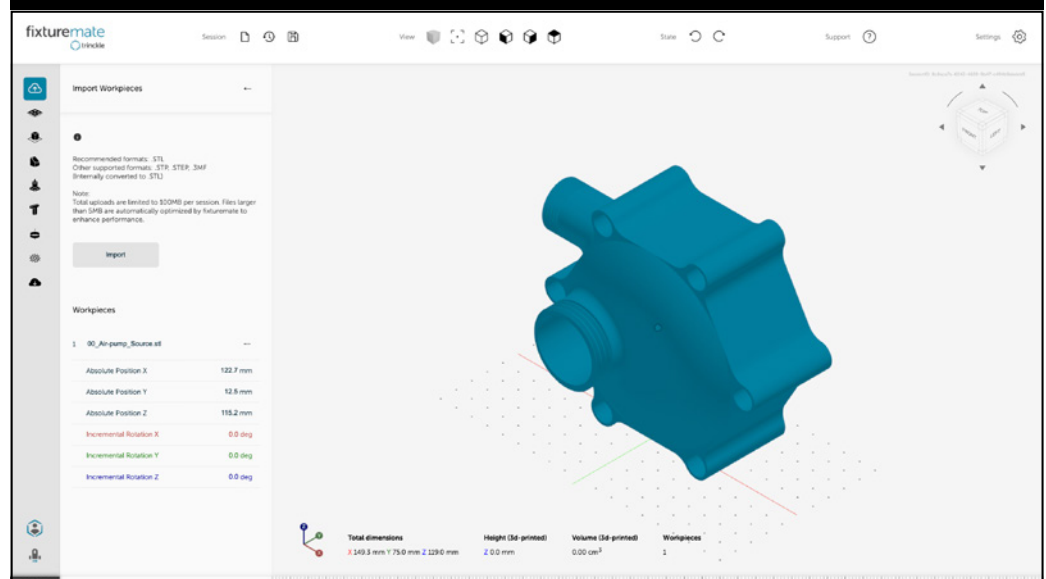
fixturemate
trinckle

Session

View

State

Support

Settings

Import Workpieces

Recommended formats: .STL
Other supported formats: .STP, .STEP, .3MF
(Internally converted to .STL)

Note:
Total uploads are limited to 100MB per session. Files larger than 5MB are automatically optimized by fixturemate to enhance performance.

Import

Workpieces

1 00_Air-pump_Source.stl ···

| Absolute Position X | 122.7 mm |
|---|---|
| Absolute Position Y | 12.5 mm |
| Absolute Position Z | 115.2 mm |
| Incremental Rotation X | 0.0 deg |
| Incremental Rotation Y | 0.0 deg |
| Incremental Rotation Z | 0.0 deg |

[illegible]

| Total dimensions | Height (3d-printed) | Volume (3d-printed) | Workpieces |
|---|---|---|---|
| X 149.3 mm Y 75.0 mm Z 129.0 mm | Z 0.0 mm | 0.00 cm$^3$ | 1 |